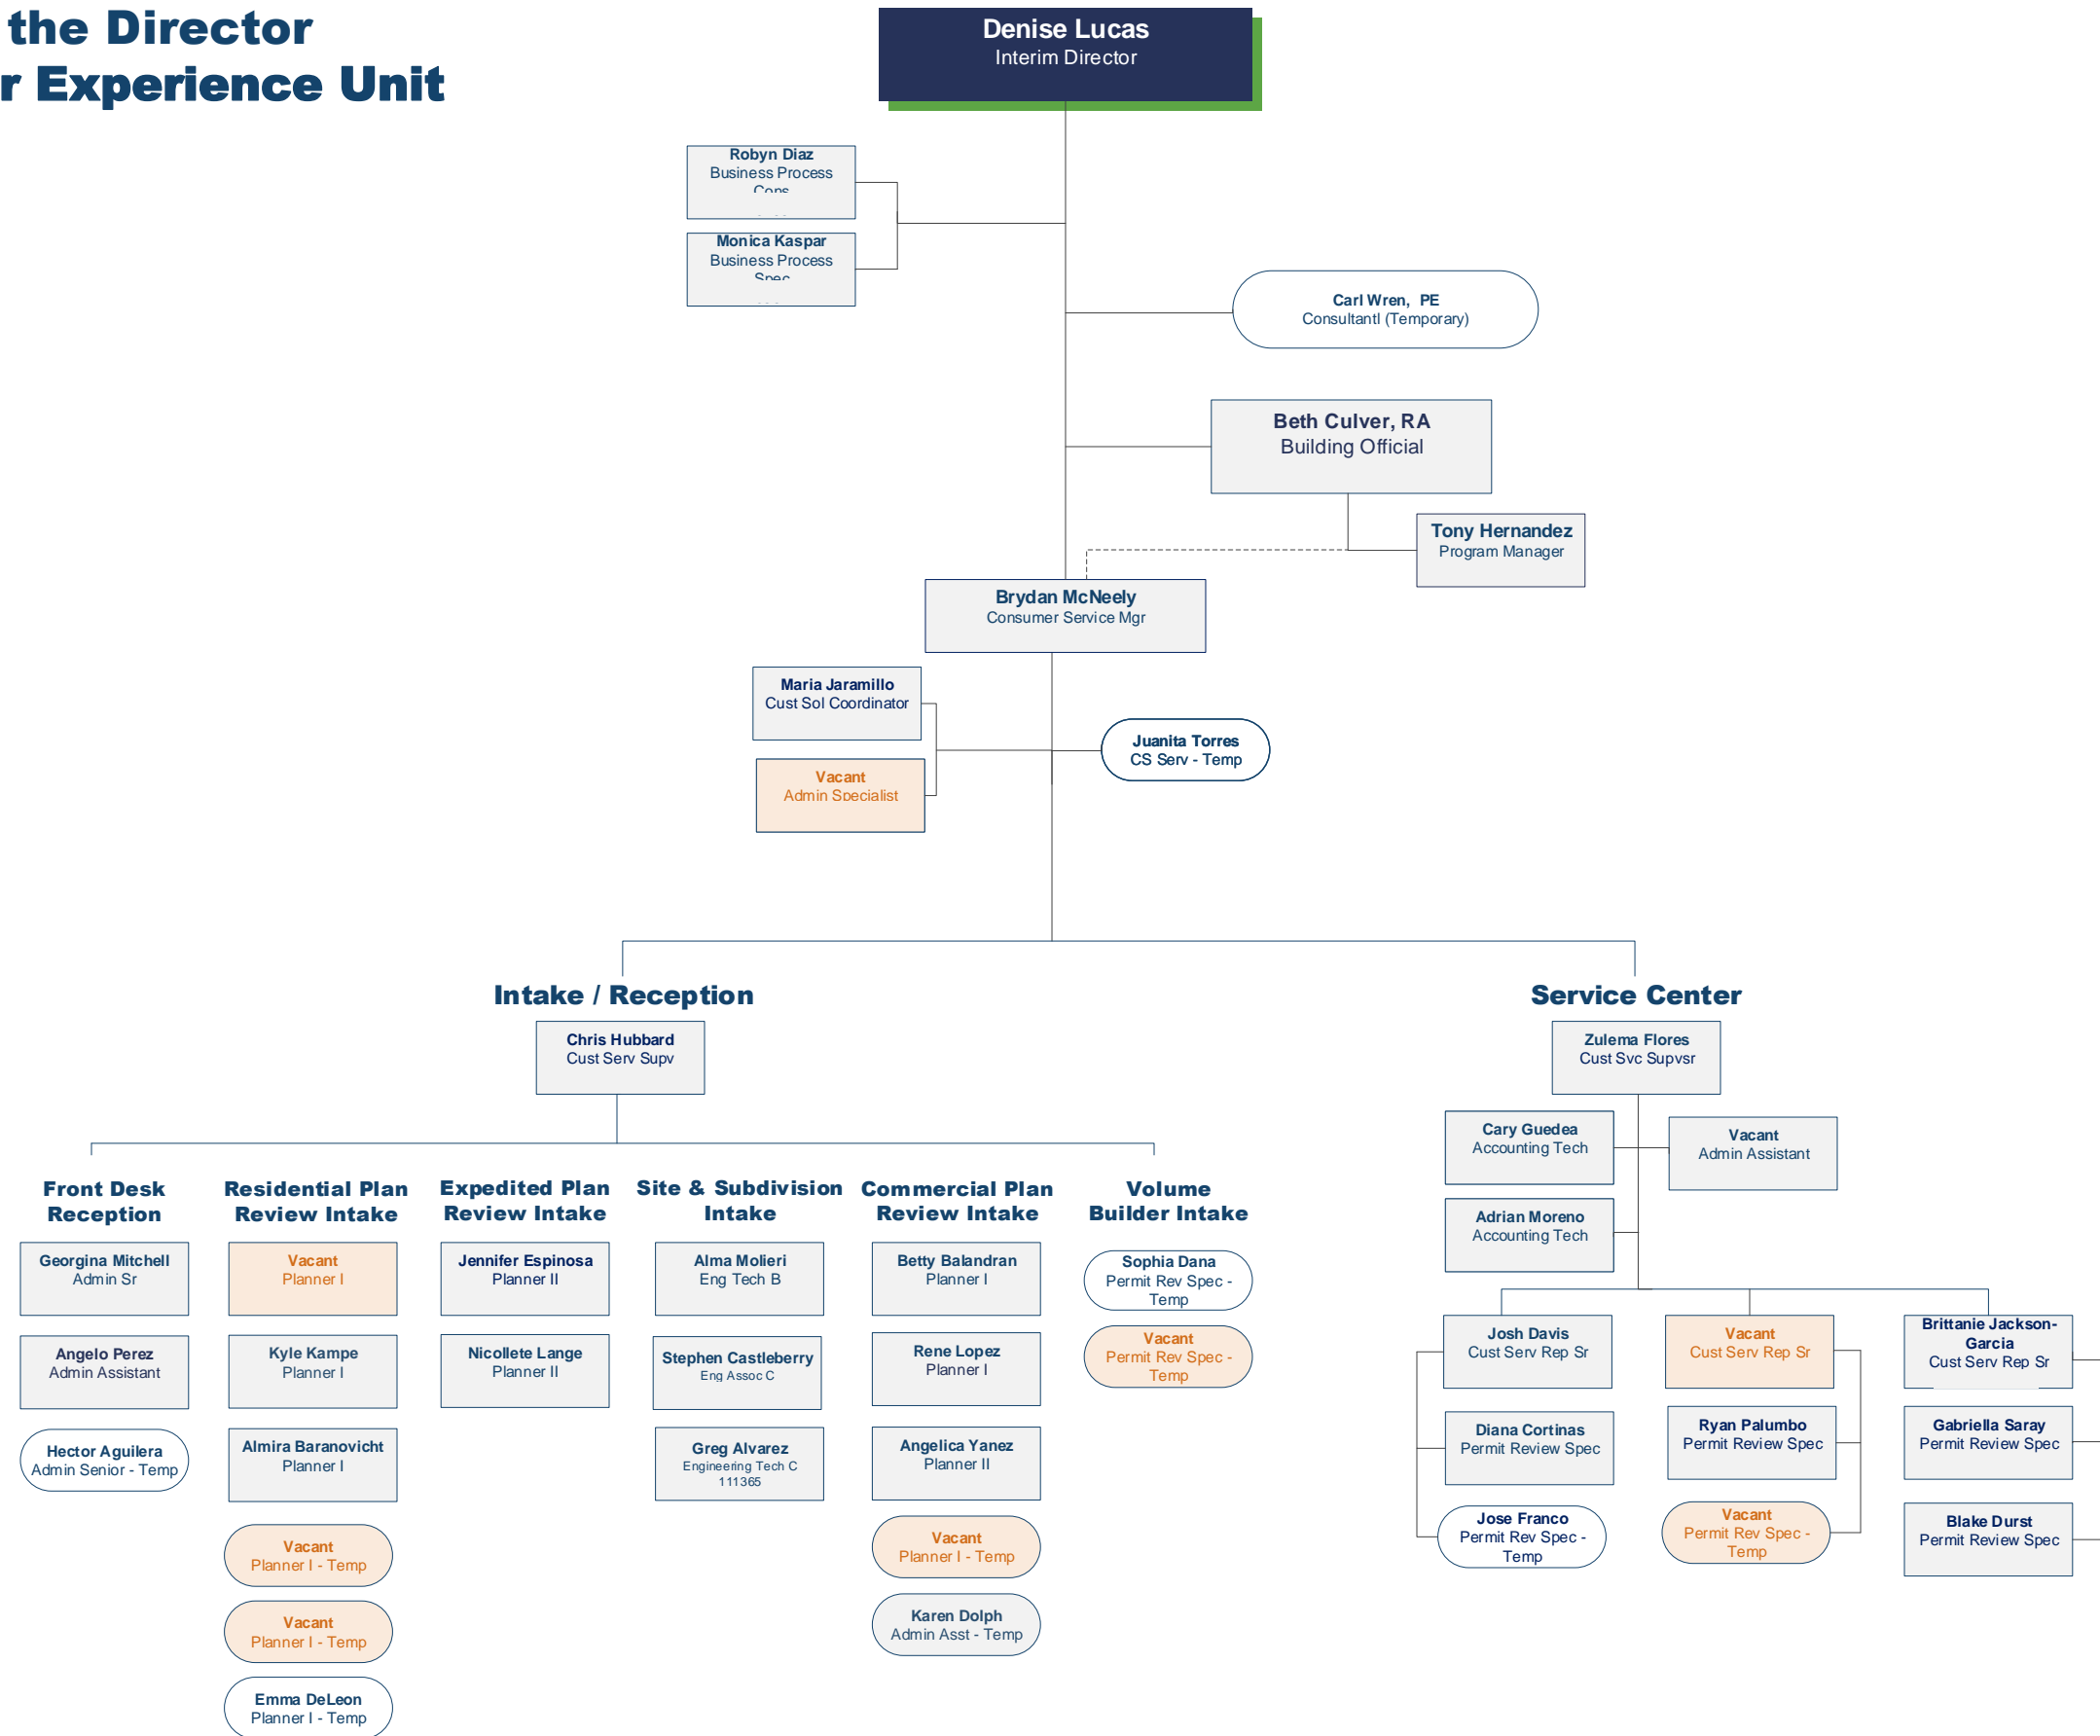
the Director
r Experience Unit

Denise Lucas
Interim Director

Robyn Diaz
Business Process Cons

Monica Kaspar
Business Process Spec

Carl Wren, PE
Consultantl (Temporary)

Beth Culver, RA
Building Official

Tony Hernandez
Program Manager

Brydan McNeely
Consumer Service Mgr

Maria Jaramillo
Cust Sol Coordinator

Vacant
Admin Specialist

Juanita Torres
CS Serv - Temp

Intake / Reception

Chris Hubbard
Cust Serv Supv

Front Desk Reception

Georgina Mitchell
Admin Sr

Angelo Perez
Admin Assistant

Hector Aguilera
Admin Senior - Temp

Residential Plan Review Intake

Vacant
Planner I

Kyle Kampe
Planner I

Almira Baranovicht
Planner I

Vacant
Planner I - Temp

Vacant
Planner I - Temp

Emma DeLeon
Planner I - Temp

Expedited Plan Review Intake

Jennifer Espinosa
Planner II

Nicollete Lange
Planner II

Site & Subdivision Intake

Alma Molieri
Eng Tech B

Stephen Castleberry
Eng Assoc C

Greg Alvarez
Engineering Tech C
111365

Commercial Plan Review Intake

Betty Balandran
Planner I

Rene Lopez
Planner I

Angelica Yanez
Planner II

Vacant
Planner I - Temp

Karen Dolph
Admin Asst - Temp

Volume Builder Intake

Sophia Dana
Permit Rev Spec - Temp

Vacant
Permit Rev Spec - Temp

Service Center

Zulema Flores
Cust Svc Supvsr

Cary Guedea
Accounting Tech

Vacant
Admin Assistant

Adrian Moreno
Accounting Tech

Josh Davis
Cust Serv Rep Sr

Diana Cortinas
Permit Review Spec

Jose Franco
Permit Rev Spec - Temp

Vacant
Cust Serv Rep Sr

Ryan Palumbo
Permit Review Spec

Vacant
Permit Rev Spec - Temp

Brittanie Jackson-Garcia
Cust Serv Rep Sr

Gabriella Saray
Permit Review Spec

Blake Durst
Permit Review Spec